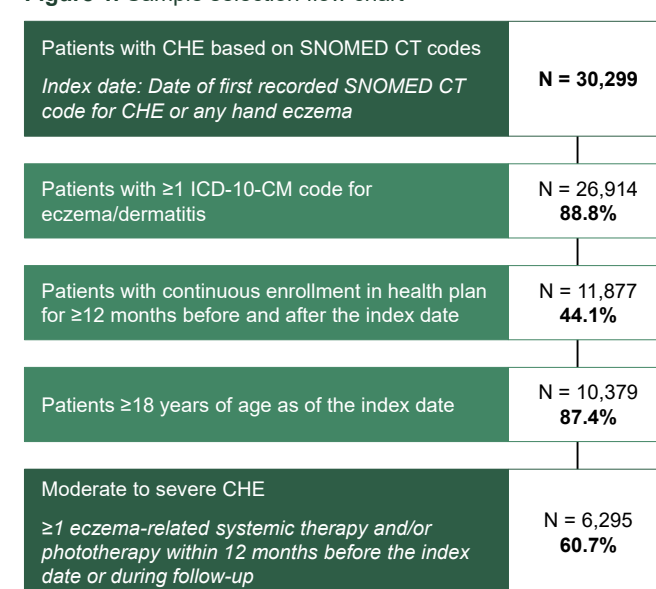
Figure 1. Sample selection flow chart

Patients with CHE based on SNOMED CT codes

*Index date: Date of first recorded SNOMED CT code for CHE or any hand eczema*

**N = 30,299**

Patients with ≥1 ICD-10-CM code for eczema/dermatitis

N = 26,914
**88.8%**

Patients with continuous enrollment in health plan for ≥12 months before and after the index date

N = 11,877
**44.1%**

Patients ≥18 years of age as of the index date

N = 10,379
**87.4%**

Moderate to severe CHE

*≥1 eczema-related systemic therapy and/or phototherapy within 12 months before the index date or during follow-up*

N = 6,295
**60.7%**